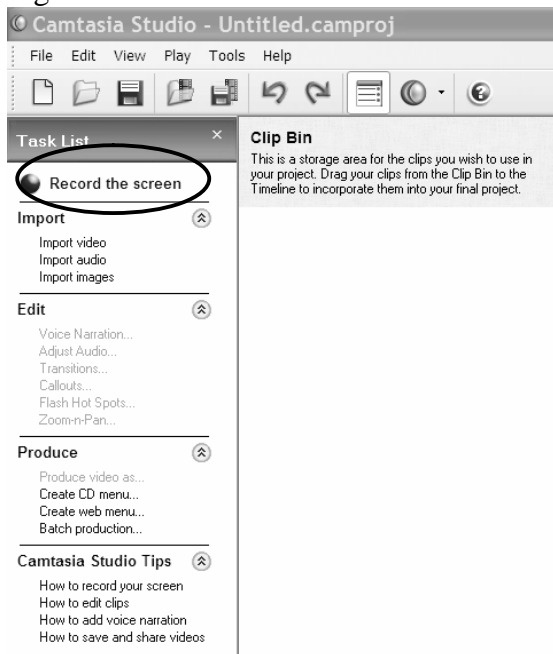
Camtasia Studio - Untitled.camproj

File Edit View Play Tools Help

Task List

Record the screen

Import

Import video
Import audio
Import images

Edit

Voice Narration...
Adjust Audio...
Transitions...
Callouts...
Flash Hot Spots...
Zoom-n-Pan...

Produce

Produce video as...
Create CD menu...
Create web menu...
Batch production...

Camtasia Studio Tips

How to record your screen
How to edit clips
How to add voice narration
How to save and share videos

Clip Bin

This is a storage area for the clips you wish to use in your project. Drag your clips from the Clip Bin to the Timeline to incorporate them into your final project.